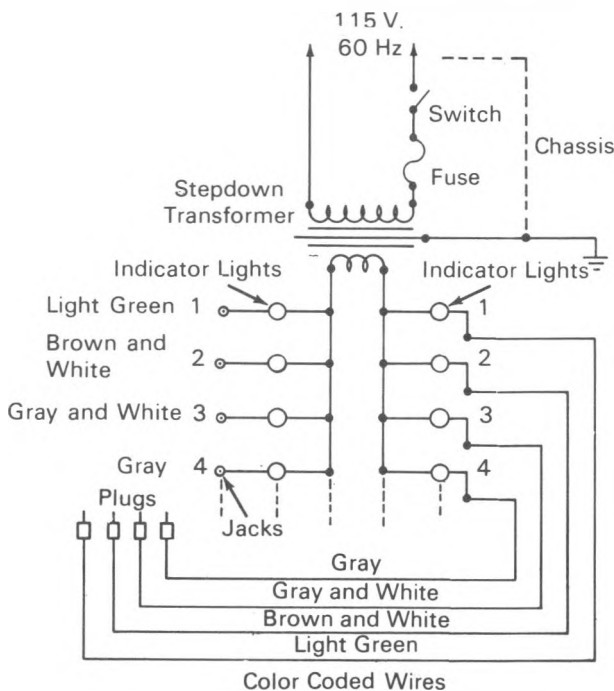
115 V.
60 Hz

Switch

Chassis

Fuse

Stepdown
Transformer

Indicator Lights

Indicator Lights

Light Green 1

1

Brown and White 2

2

Gray and White 3

3

Gray 4

4

Plugs

Jacks

Gray

Gray and White

Brown and White

Light Green

Color Coded Wires